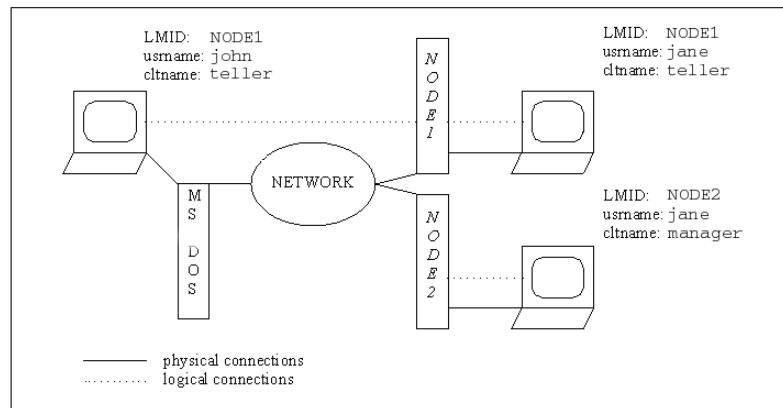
LMID: NODE1
usrname: john
cltname: teller

NODE1

LMID: NODE1
usrname: jane
cltname: teller

MS DOS

NETWORK

NODE2

LMID: NODE2
usrname: jane
cltname: manager

physical connections
logical connections